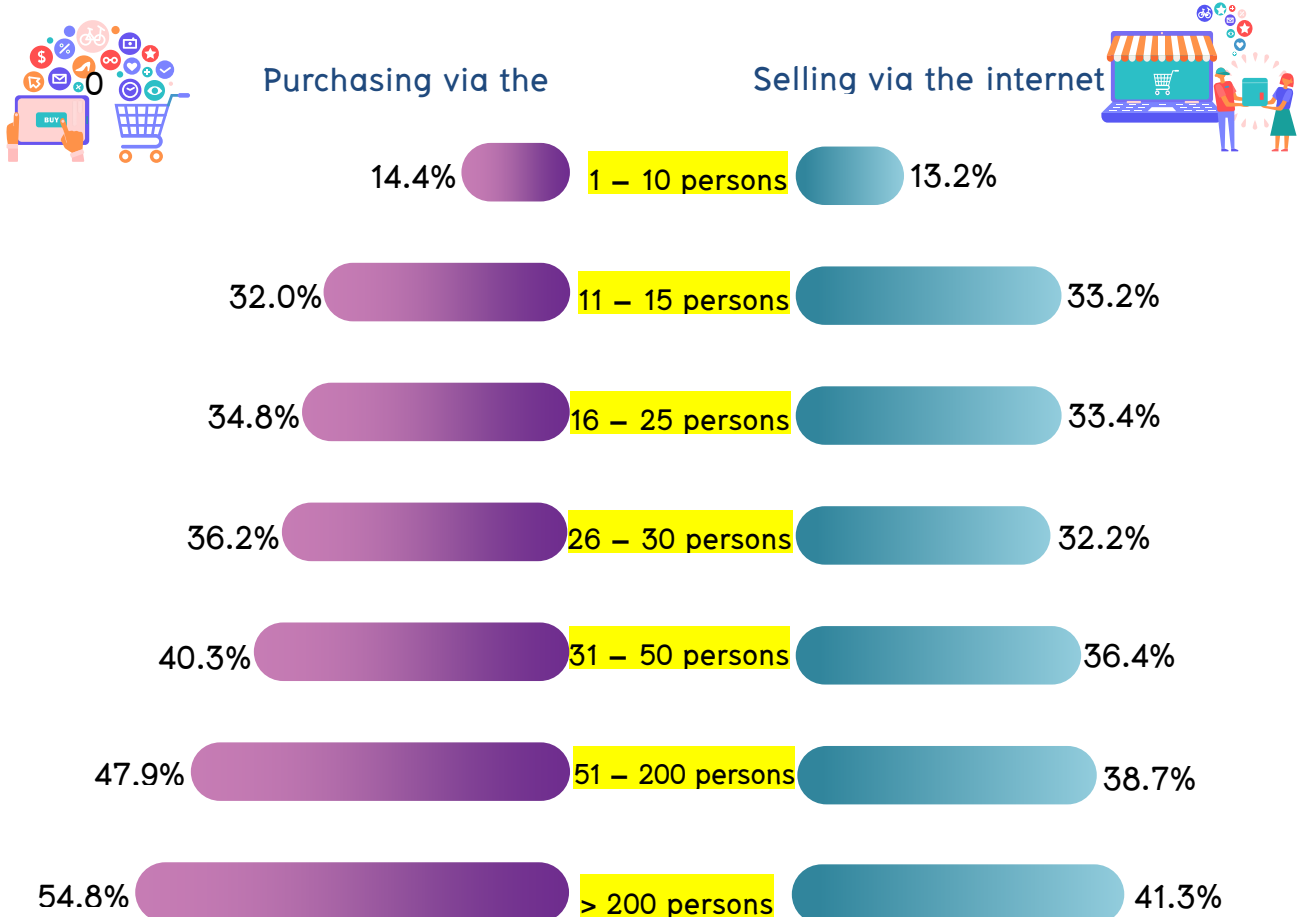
0

BUY

Purchasing via the

Selling via the internet

14.4%
1 – 10 persons
13.2%

32.0%
11 – 15 persons
33.2%

34.8%
16 – 25 persons
33.4%

36.2%
26 – 30 persons
32.2%

40.3%
31 – 50 persons
36.4%

47.9%
51 – 200 persons
38.7%

54.8%
> 200 persons
41.3%